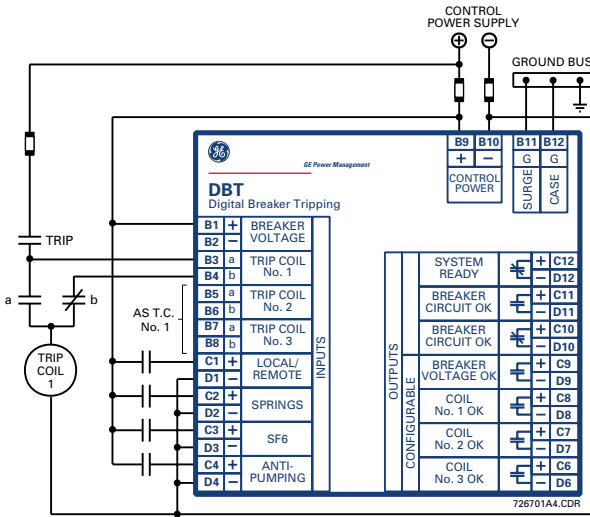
CONTROL
POWER SUPPLY
+
−
GROUND BUS

GE
GE Power Management
DBT
Digital Breaker Tripping

B9 B10
+ −
CONTROL
POWER

B11 B12
G G
SURGE
CASE

TRIP
a
b
TRIP
COIL
1
AS T.C.
No. 1

B1 +
B2 −
BREAKER
VOLTAGE
B3 a
B4 b
TRIP COIL
No. 1
B5 a
B6 b
TRIP COIL
No. 2
B7 a
B8 b
TRIP COIL
No. 3
C1 +
D1 −
LOCAL/
REMOTE
C2 +
D2 −
SPRINGS
C3 +
D3 −
SF6
C4 +
D4 −
ANTI-
PUMPING
INPUTS

OUTPUTS
CONFIGURABLE
SYSTEM
READY
+ C12
− D12
BREAKER
CIRCUIT OK
+ C11
− D11
BREAKER
CIRCUIT OK
+ C10
− D10
BREAKER
VOLTAGE OK
+ C9
− D9
COIL
No. 1 OK
+ C8
− D8
COIL
No. 2 OK
+ C7
− D7
COIL
No. 3 OK
+ C6
− D6

726701A4.CDR